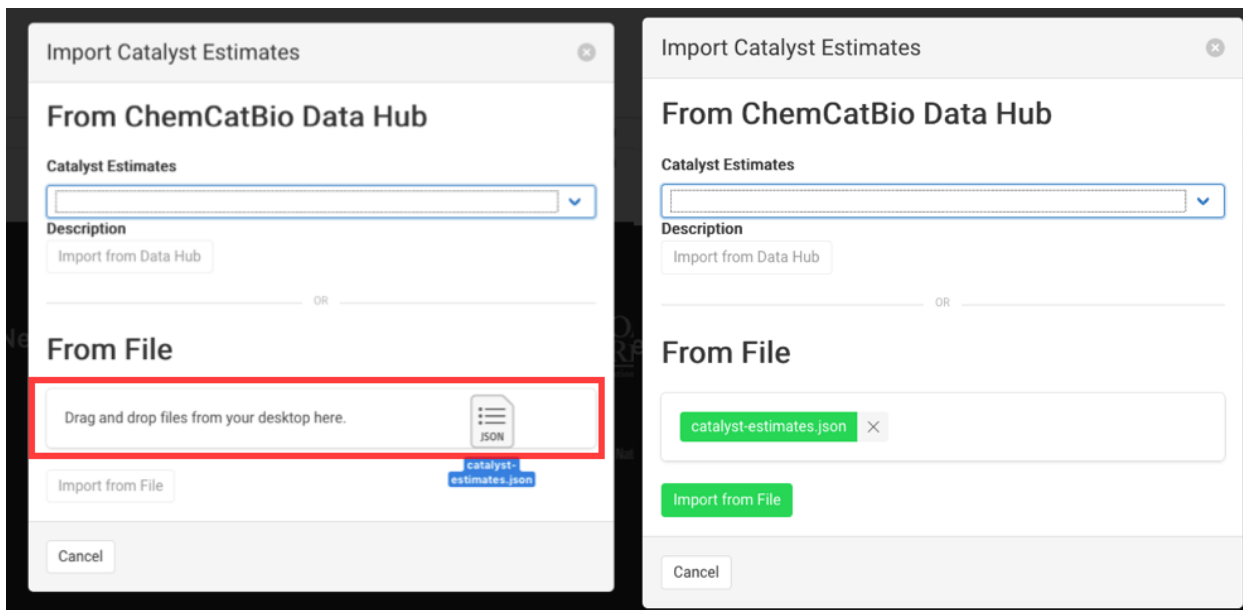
Import Catalyst Estimates

From ChemCatBio Data Hub

Catalyst Estimates

Description

Import from Data Hub

OR

From File

Drag and drop files from your desktop here.

JSON

catalyst-estimates.json

Import from File

Cancel

Import Catalyst Estimates

From ChemCatBio Data Hub

Catalyst Estimates

Description

Import from Data Hub

OR

From File

catalyst-estimates.json ×

Import from File

Cancel